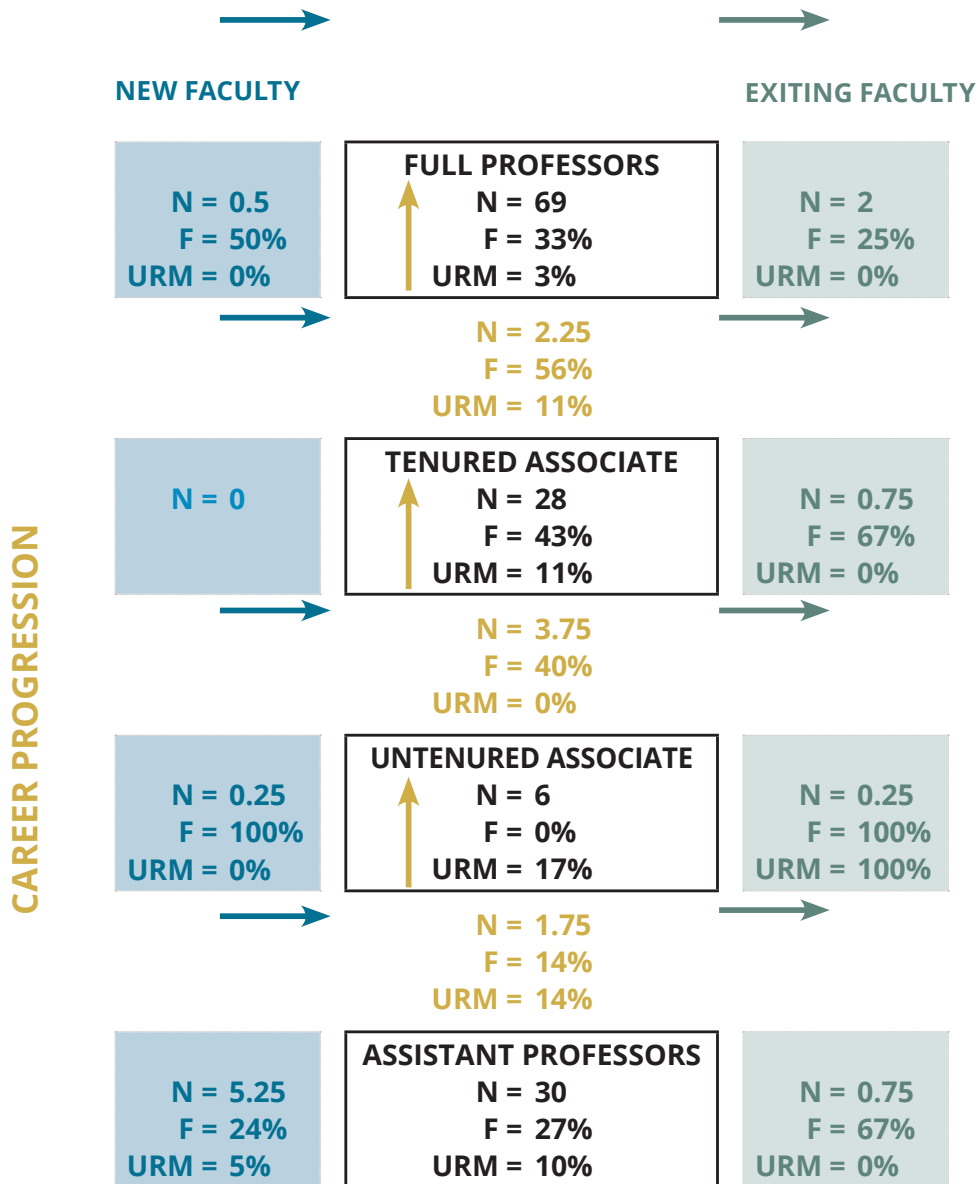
NEW FACULTY

EXITING FACULTY

CAREER PROGRESSION

N = 0.5
F = 50%
URM = 0%

FULL PROFESSORS
N = 69
F = 33%
URM = 3%

N = 2
F = 25%
URM = 0%

N = 2.25
F = 56%
URM = 11%

N = 0

TENURED ASSOCIATE
N = 28
F = 43%
URM = 11%

N = 0.75
F = 67%
URM = 0%

N = 3.75
F = 40%
URM = 0%

N = 0.25
F = 100%
URM = 0%

UNTENURED ASSOCIATE
N = 6
F = 0%
URM = 17%

N = 0.25
F = 100%
URM = 100%

N = 1.75
F = 14%
URM = 14%

N = 5.25
F = 24%
URM = 5%

ASSISTANT PROFESSORS
N = 30
F = 27%
URM = 10%

N = 0.75
F = 67%
URM = 0%